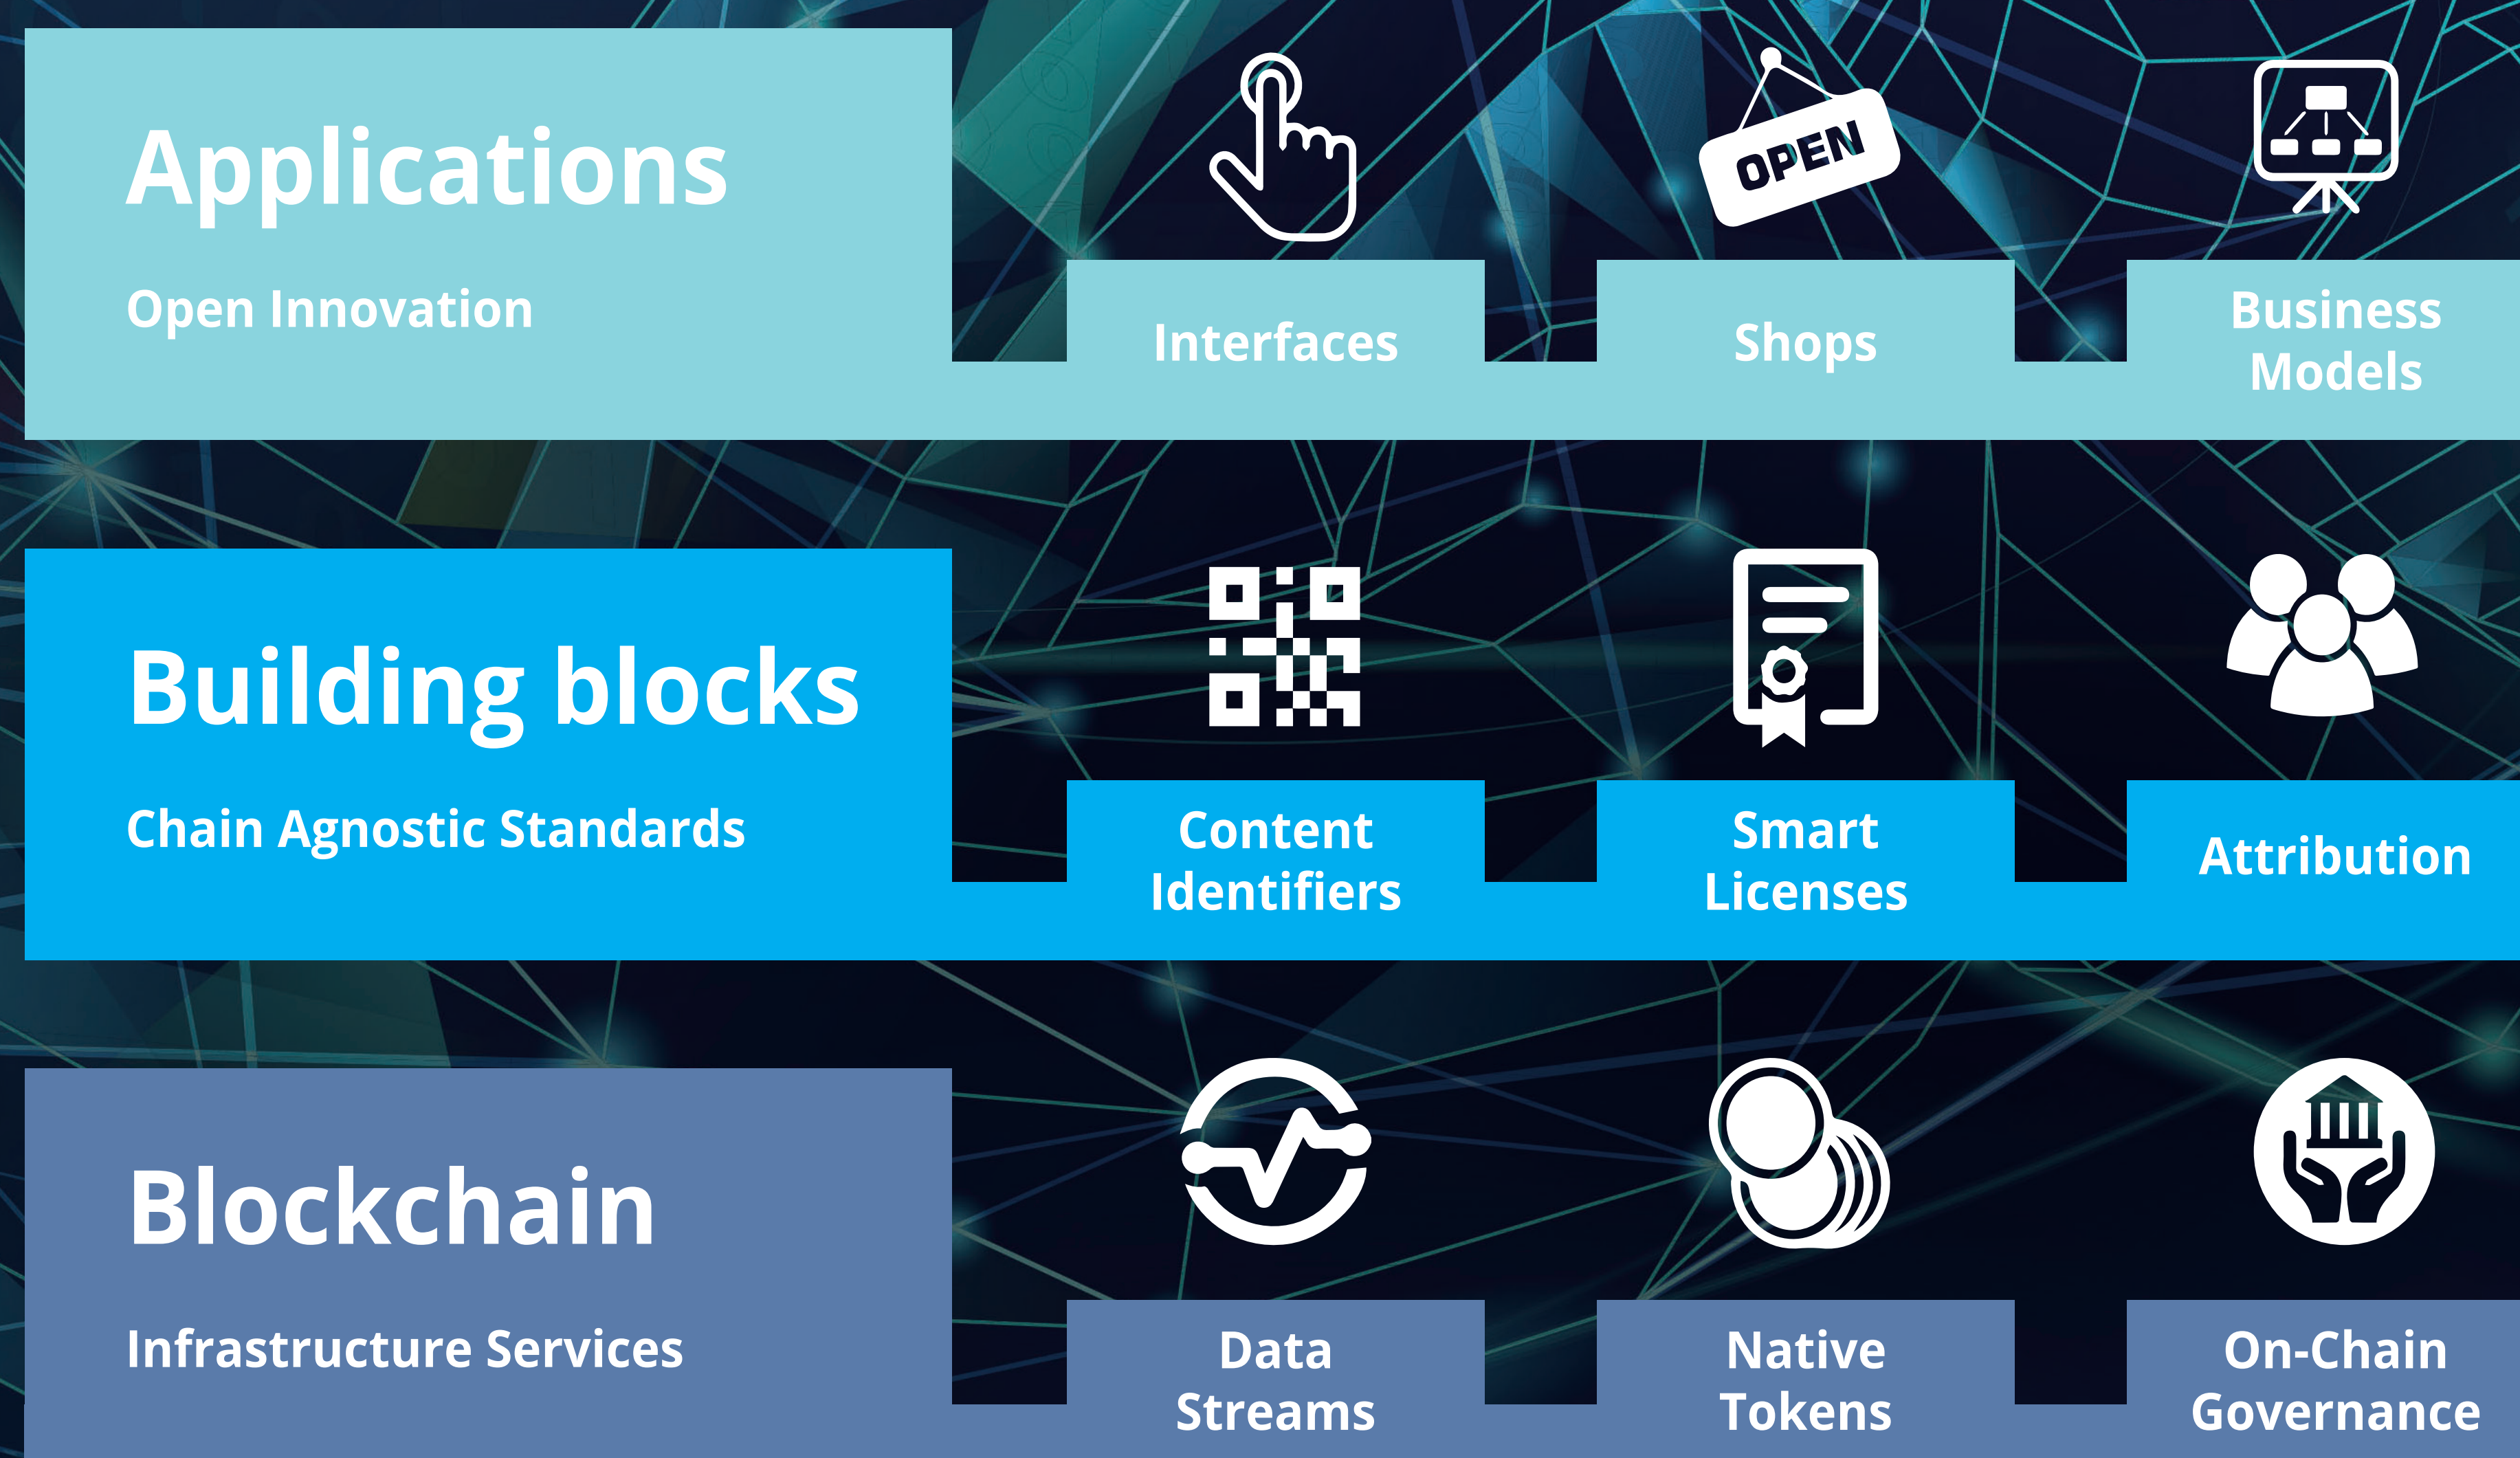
Applications

Open Innovation

OPEN

Interfaces

Shops

Business Models

Building blocks

Chain Agnostic Standards

Content Identifiers

Smart Licenses

Attribution

Blockchain

Infrastructure Services

Data Streams

Native Tokens

On-Chain Governance